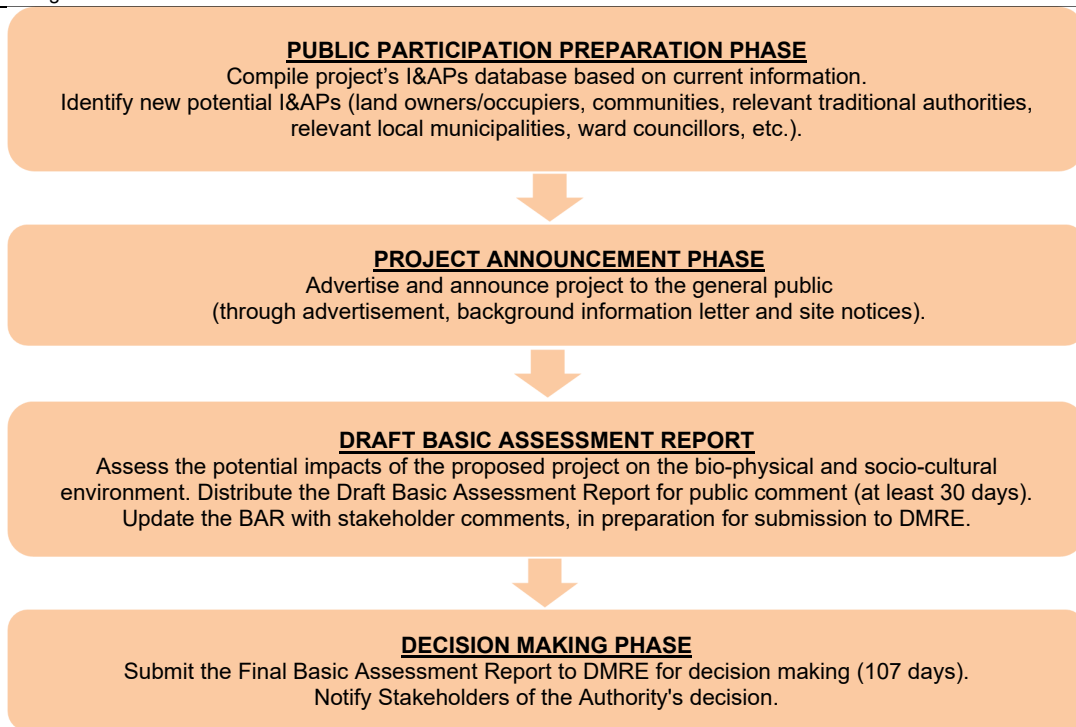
**PUBLIC PARTICIPATION PREPARATION PHASE**
Compile project's I&APs database based on current information.
Identify new potential I&APs (land owners/occupiers, communities, relevant traditional authorities, relevant local municipalities, ward councillors, etc.).

**PROJECT ANNOUNCEMENT PHASE**
Advertise and announce project to the general public
(through advertisement, background information letter and site notices).

**DRAFT BASIC ASSESSMENT REPORT**
Assess the potential impacts of the proposed project on the bio-physical and socio-cultural environment. Distribute the Draft Basic Assessment Report for public comment (at least 30 days). Update the BAR with stakeholder comments, in preparation for submission to DMRE.

**DECISION MAKING PHASE**
Submit the Final Basic Assessment Report to DMRE for decision making (107 days).
Notify Stakeholders of the Authority's decision.